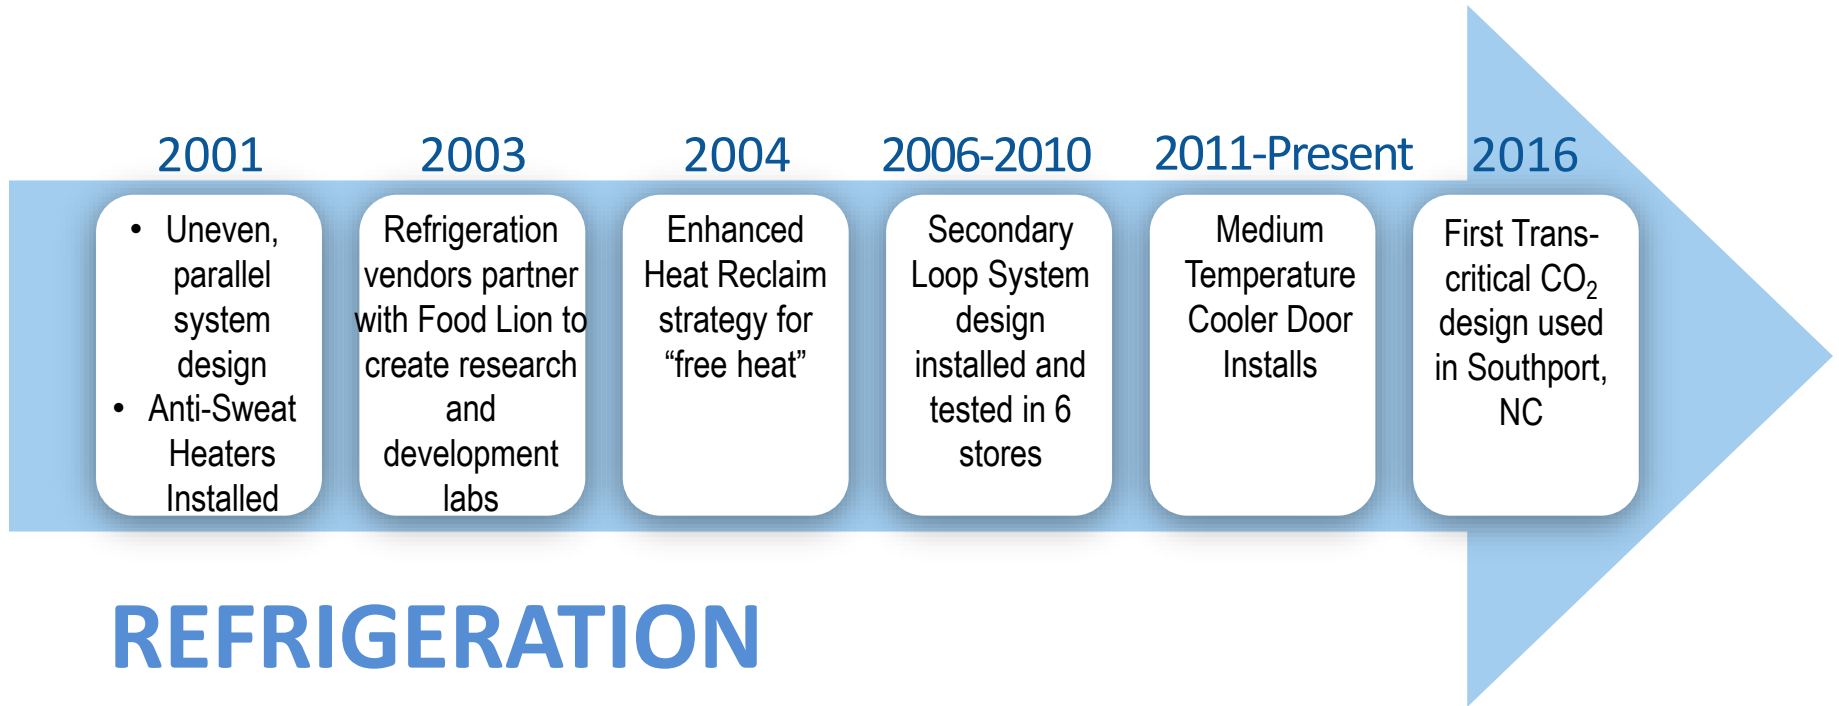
2001

- Uneven, parallel system design
- Anti-Sweat Heaters Installed

2003

Refrigeration vendors partner with Food Lion to create research and development labs

2004

Enhanced Heat Reclaim strategy for “free heat”

2006-2010

Secondary Loop System design installed and tested in 6 stores

2011-Present

Medium Temperature Cooler Door Installs

2016

First Trans-critical $CO_2$ design used in Southport, NC

REFRIGERATION